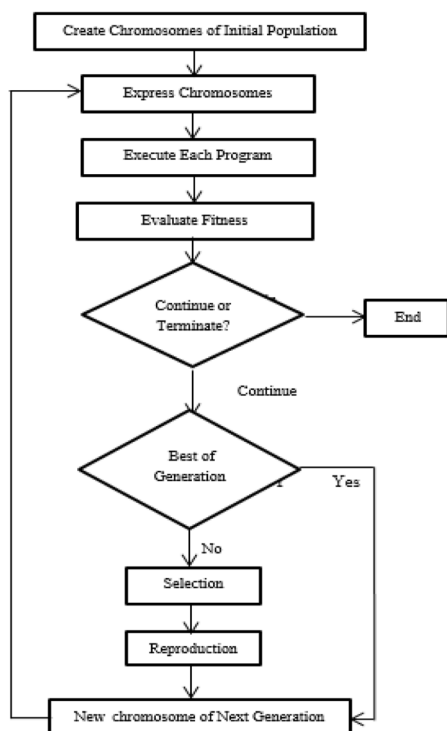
Create Chromosomes of Initial Population

Express Chromosomes

Execute Each Program

Evaluate Fitness

Continue or Terminate?

End

Continue

Best of Generation

Yes

No

Selection

Reproduction

New chromosome of Next Generation